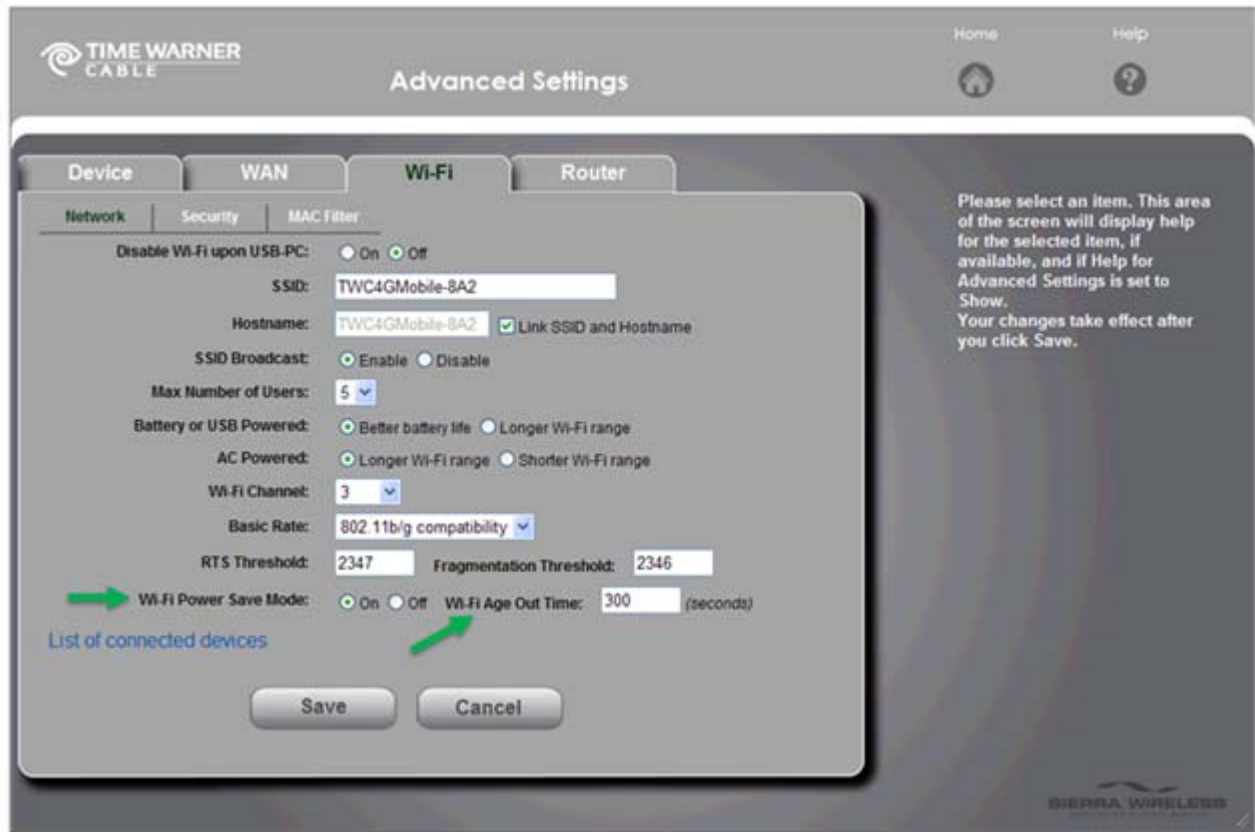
TIME WARNER CABLE

Advanced Settings

Home

Help

Device

WAN

Wi-Fi

Router

Network

Security

MAC Filter

Disable Wi-Fi upon USB-PC: On Off

SSID: TWC4GMobile-8A2

Hostname: TWC4GMobile-8A2 Link SSID and Hostname

SSID Broadcast: Enable Disable

Max Number of Users: 5

Battery or USB Powered: Better battery life Longer Wi-Fi range

AC Powered: Longer Wi-Fi range Shorter Wi-Fi range

Wi-Fi Channel: 3

Basic Rate: 802.11b/g compatibility

RTS Threshold: 2347 Fragmentation Threshold: 2346

Wi-Fi Power Save Mode: On Off Wi-Fi Age Out Time: 300 (seconds)

List of connected devices

Save

Cancel

Please select an item. This area of the screen will display help for the selected item, if available, and if Help for Advanced Settings is set to Show.
Your changes take effect after you click Save.

SIERRA WIRELESS